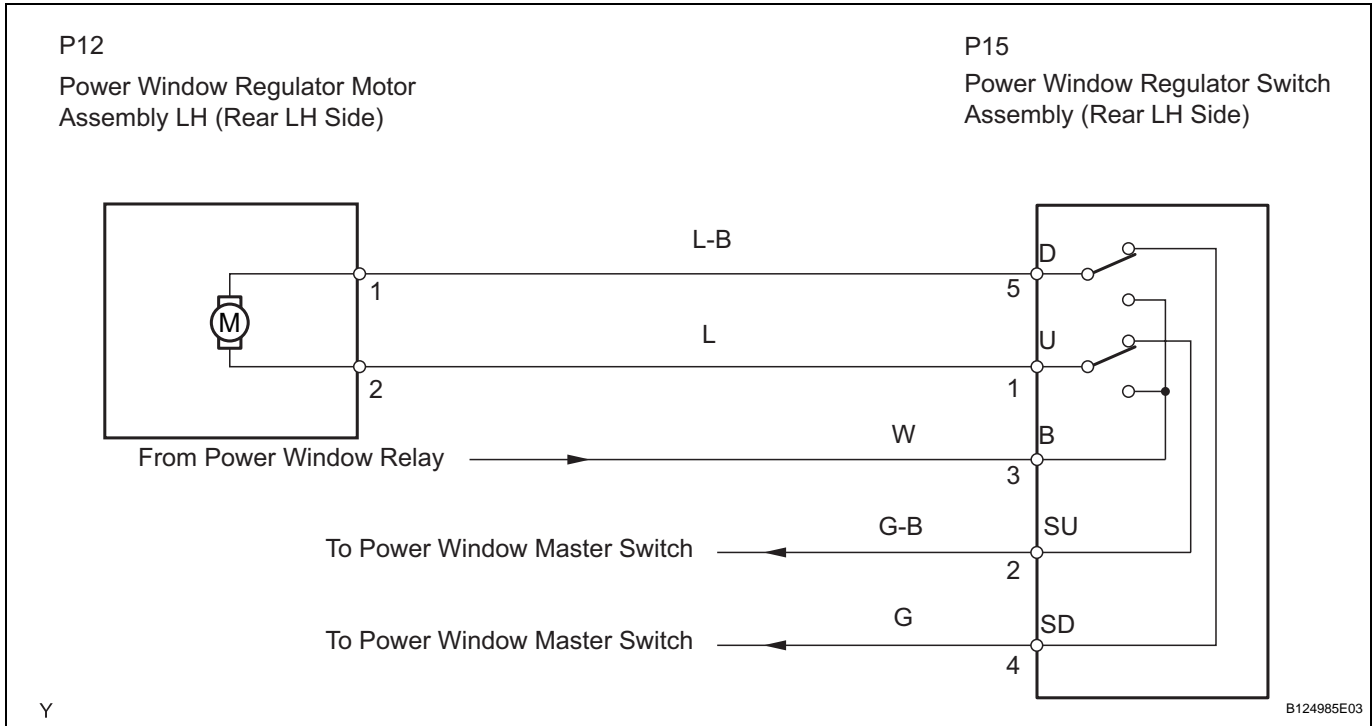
P12
Power Window Regulator Motor Assembly LH (Rear LH Side)

P15
Power Window Regulator Switch Assembly (Rear LH Side)

M

1

2

L-B

L

W

G-B

G

D
5

U
1

B
3

SU
2

SD
4

From Power Window Relay

To Power Window Master Switch

To Power Window Master Switch

Y

B124985E03